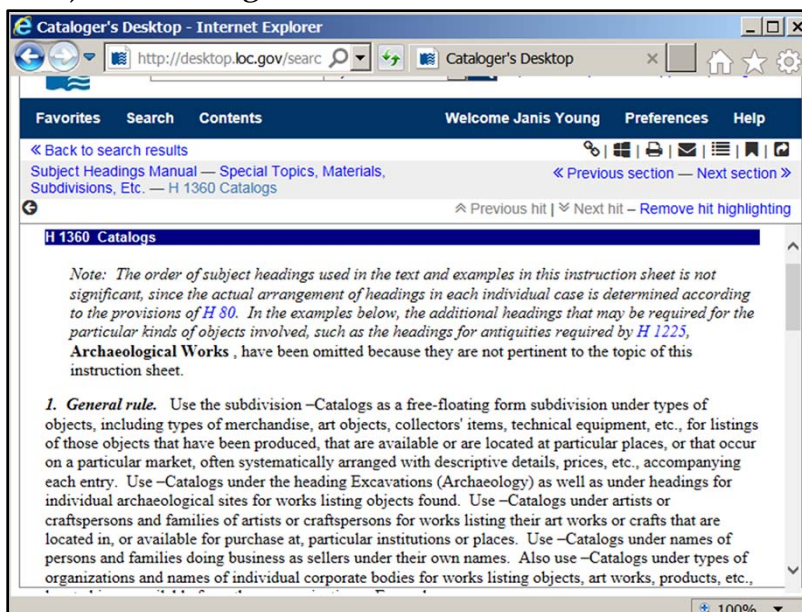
Cataloger's Desktop - Internet Explorer

http://desktop.loc.gov/searc

Cataloger's Desktop

Favorites Search Contents Welcome Janis Young Preferences Help

« Back to search results

Subject Headings Manual — Special Topics, Materials, Subdivisions, Etc. — H 1360 Catalogs

« Previous section — Next section »

Previous hit | Next hit – Remove hit highlighting

H 1360 Catalogs

Note: The order of subject headings used in the text and examples in this instruction sheet is not significant, since the actual arrangement of headings in each individual case is determined according to the provisions of H 80. In the examples below, the additional headings that may be required for the particular kinds of objects involved, such as the headings for antiquities required by H 1225, Archaeological Works , have been omitted because they are not pertinent to the topic of this instruction sheet.

1. General rule. Use the subdivision –Catalogs as a free-floating form subdivision under types of objects, including types of merchandise, art objects, collectors' items, technical equipment, etc., for listings of those objects that have been produced, that are available or are located at particular places, or that occur on a particular market, often systematically arranged with descriptive details, prices, etc., accompanying each entry. Use –Catalogs under the heading Excavations (Archaeology) as well as under headings for individual archaeological sites for works listing objects found. Use –Catalogs under artists or craftspersons and families of artists or craftspersons for works listing their art works or crafts that are located in, or available for purchase at, particular institutions or places. Use –Catalogs under names of persons and families doing business as sellers under their own names. Also use –Catalogs under types of organizations and names of individual corporate bodies for works listing objects, art works, products, etc., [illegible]

100%